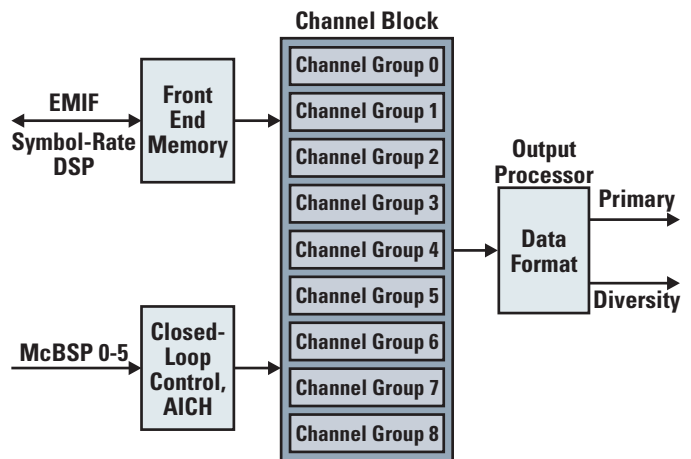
Channel Block

EMIF
Symbol-Rate DSP

Front End Memory

Channel Group 0
Channel Group 1
Channel Group 2
Channel Group 3
Channel Group 4
Channel Group 5
Channel Group 6
Channel Group 7
Channel Group 8

Output Processor

Data Format

Primary

Diversity

McBSP 0-5

Closed-Loop Control, AICH